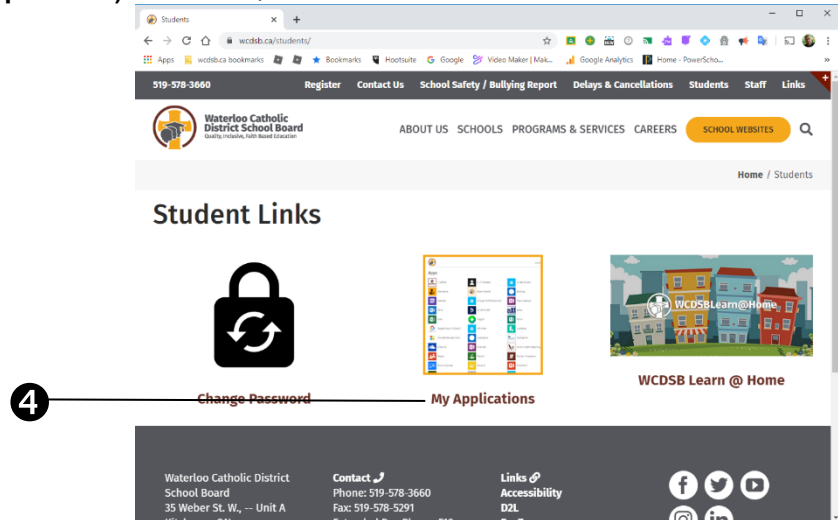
Students
wcdsb.ca/students/
Apps wcdsb.ca bookmarks Bookmarks Hootsuite Google Video Maker | Mak... Google Analytics Home - PowerScho...
519-578-3660 Register Contact Us School Safety / Bullying Report Delays & Cancellations Students Staff Links
Waterloo Catholic District School Board
Quality, Inclusive, Faith Based Education
ABOUT US SCHOOLS PROGRAMS & SERVICES CAREERS SCHOOL WEBSITES
Home / Students
Student Links
WCDSBLearn@Home
4
Change Password
My Applications
WCDSB Learn @ Home
Waterloo Catholic District School Board
35 Weber St. W., -- Unit A
Contact
Phone: 519-578-3660
Fax: 519-578-5291
Links
Accessibility
D2L